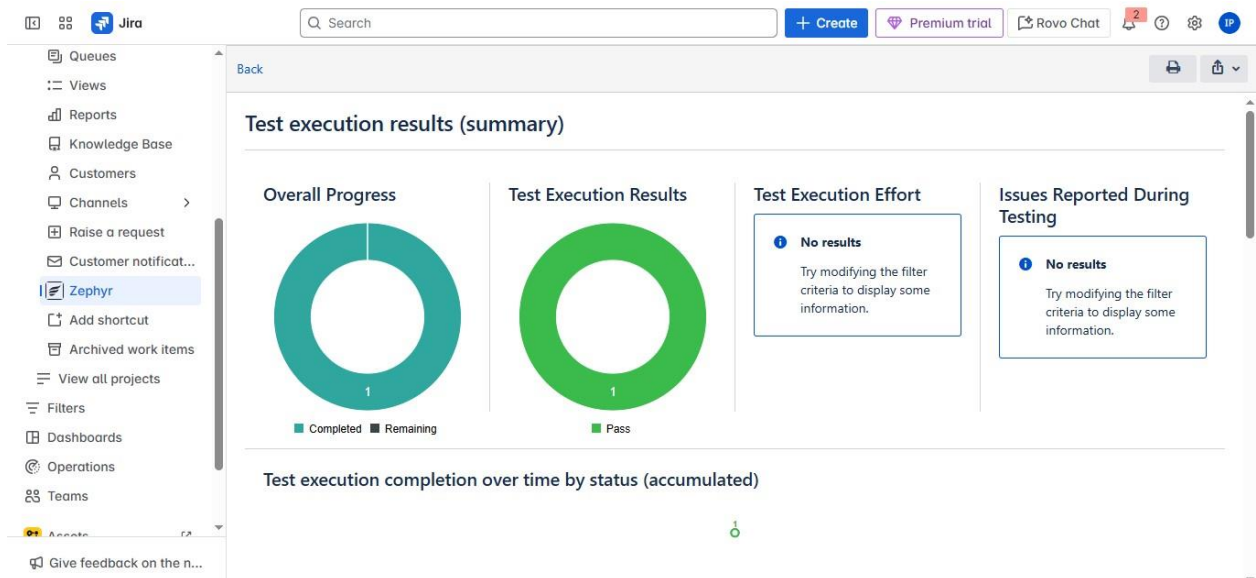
Jira

Search

+ Create

Premium trial

Rovo Chat

2

IP

Queues
Views
Reports
Knowledge Base
Customers
Channels
Raise a request
Customer notificat...
Zephyr
Add shortcut
Archived work items
View all projects
Filters
Dashboards
Operations
Teams
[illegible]

Give feedback on the n...

Back

Test execution results (summary)

Overall Progress

1

Completed Remaining

Test Execution Results

1

Pass

Test Execution Effort

No results

Try modifying the filter criteria to display some information.

Issues Reported During Testing

No results

Try modifying the filter criteria to display some information.

Test execution completion over time by status (accumulated)

1